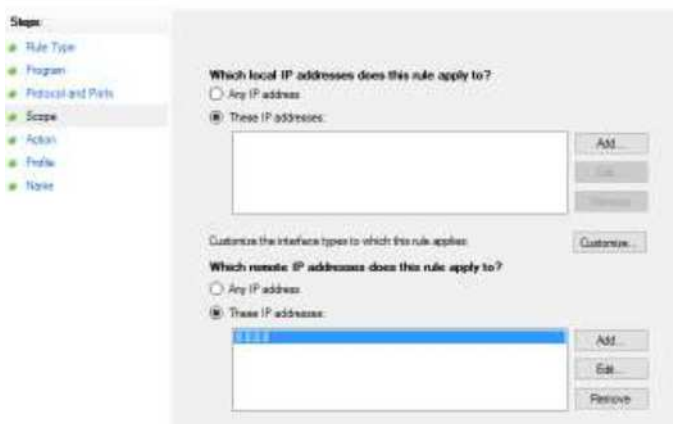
Steps:

Rule Type

Program

Protocol and Ports

Scope

Action

Profile

Name

Which local IP addresses does this rule apply to?

Any IP address

These IP addresses:

Add...

Edit...

Remove

Customize the interface types to which this rule applies:

Customize...

Which remote IP addresses does this rule apply to?

Any IP address

These IP addresses:

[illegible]

Add...

Edit...

Remove